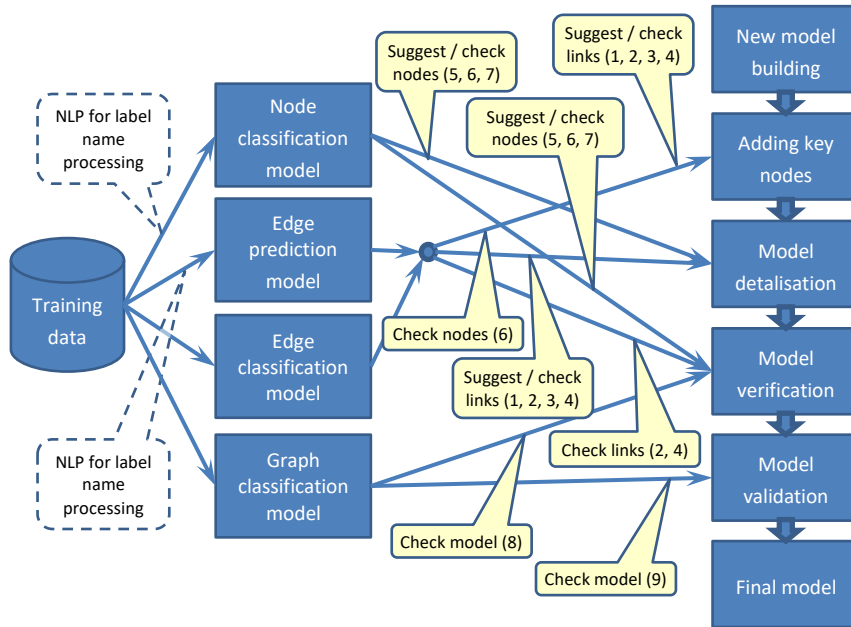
NLP for label name processing

Training data

NLP for label name processing

Node classification model

Edge prediction model

Edge classification model

Graph classification model

Suggest / check nodes (5, 6, 7)

Suggest / check links (1, 2, 3, 4)

Suggest / check nodes (5, 6, 7)

Check nodes (6)

Suggest / check links (1, 2, 3, 4)

Check links (2, 4)

Check model (8)

Check model (9)

New model building

Adding key nodes

Model detalisation

Model verification

Model validation

Final model